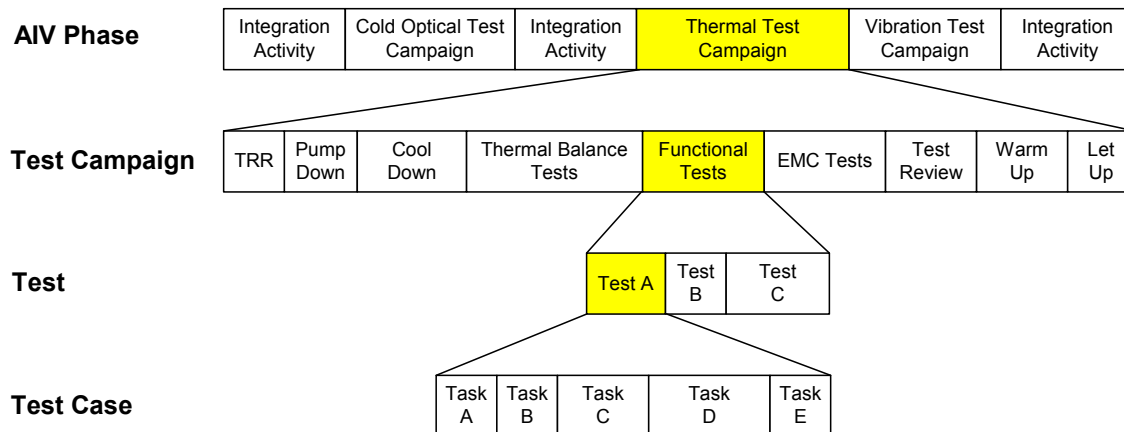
AIV Phase

| Integration Activity | Cold Optical Test Campaign | Integration Activity | Thermal Test Campaign | Vibration Test Campaign | Integration Activity |
|---|---|---|---|---|---|

Test Campaign

| TRR | Pump Down | Cool Down | Thermal Balance Tests | Functional Tests | EMC Tests | Test Review | Warm Up | Let Up |
|---|---|---|---|---|---|---|---|---|

Test

| Test A | Test B | Test C |
|---|---|---|

Test Case

| Task A | Task B | Task C | Task D | Task E |
|---|---|---|---|---|